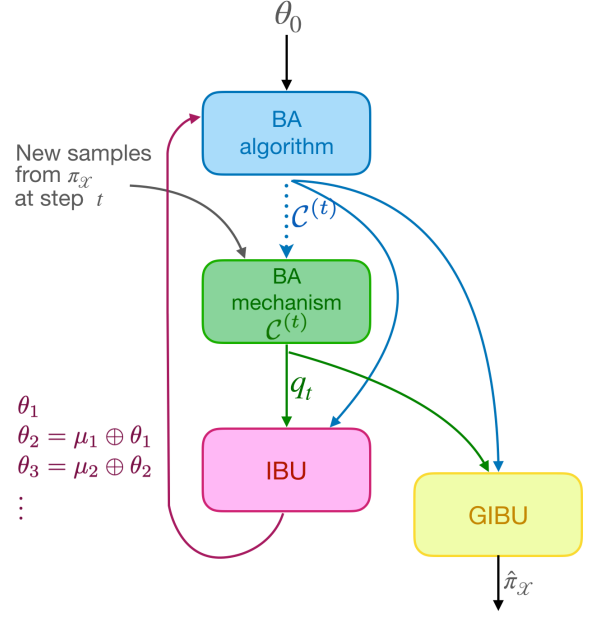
$\theta_0$

BA algorithm

New samples from $\pi_{\mathcal{X}}$ at step $t$

$\mathcal{C}^{(t)}$

BA mechanism $\mathcal{C}^{(t)}$

$q_t$

$\theta_1$
$\theta_2 = \mu_1 \oplus \theta_1$
$\theta_3 = \mu_2 \oplus \theta_2$
$\vdots$

IBU

GIBU

$\hat{\pi}_{\mathcal{X}}$